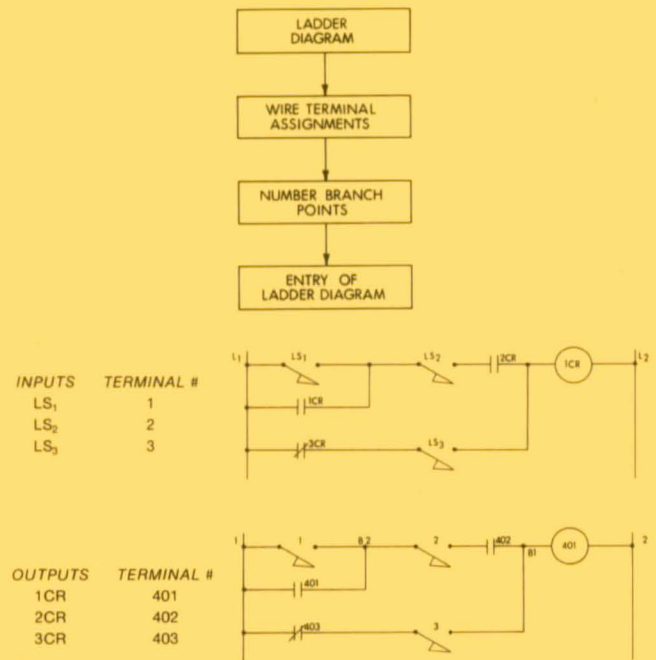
LADDER DIAGRAM

WIRE TERMINAL ASSIGNMENTS

NUMBER BRANCH POINTS

ENTRY OF LADDER DIAGRAM

| INPUTS | TERMINAL # |
|---|---|
| $LS_1$ | 1 |
| $LS_2$ | 2 |
| $LS_3$ | 3 |

$L_1$ $LS_1$ $LS_2$ 2CR 1CR $L_2$
1CR
3CR $LS_3$

| OUTPUTS | TERMINAL # |
|---|---|
| 1CR | 401 |
| 2CR | 402 |
| 3CR | 403 |

1 1 B2 2 402 B1 401 2
401
403 3